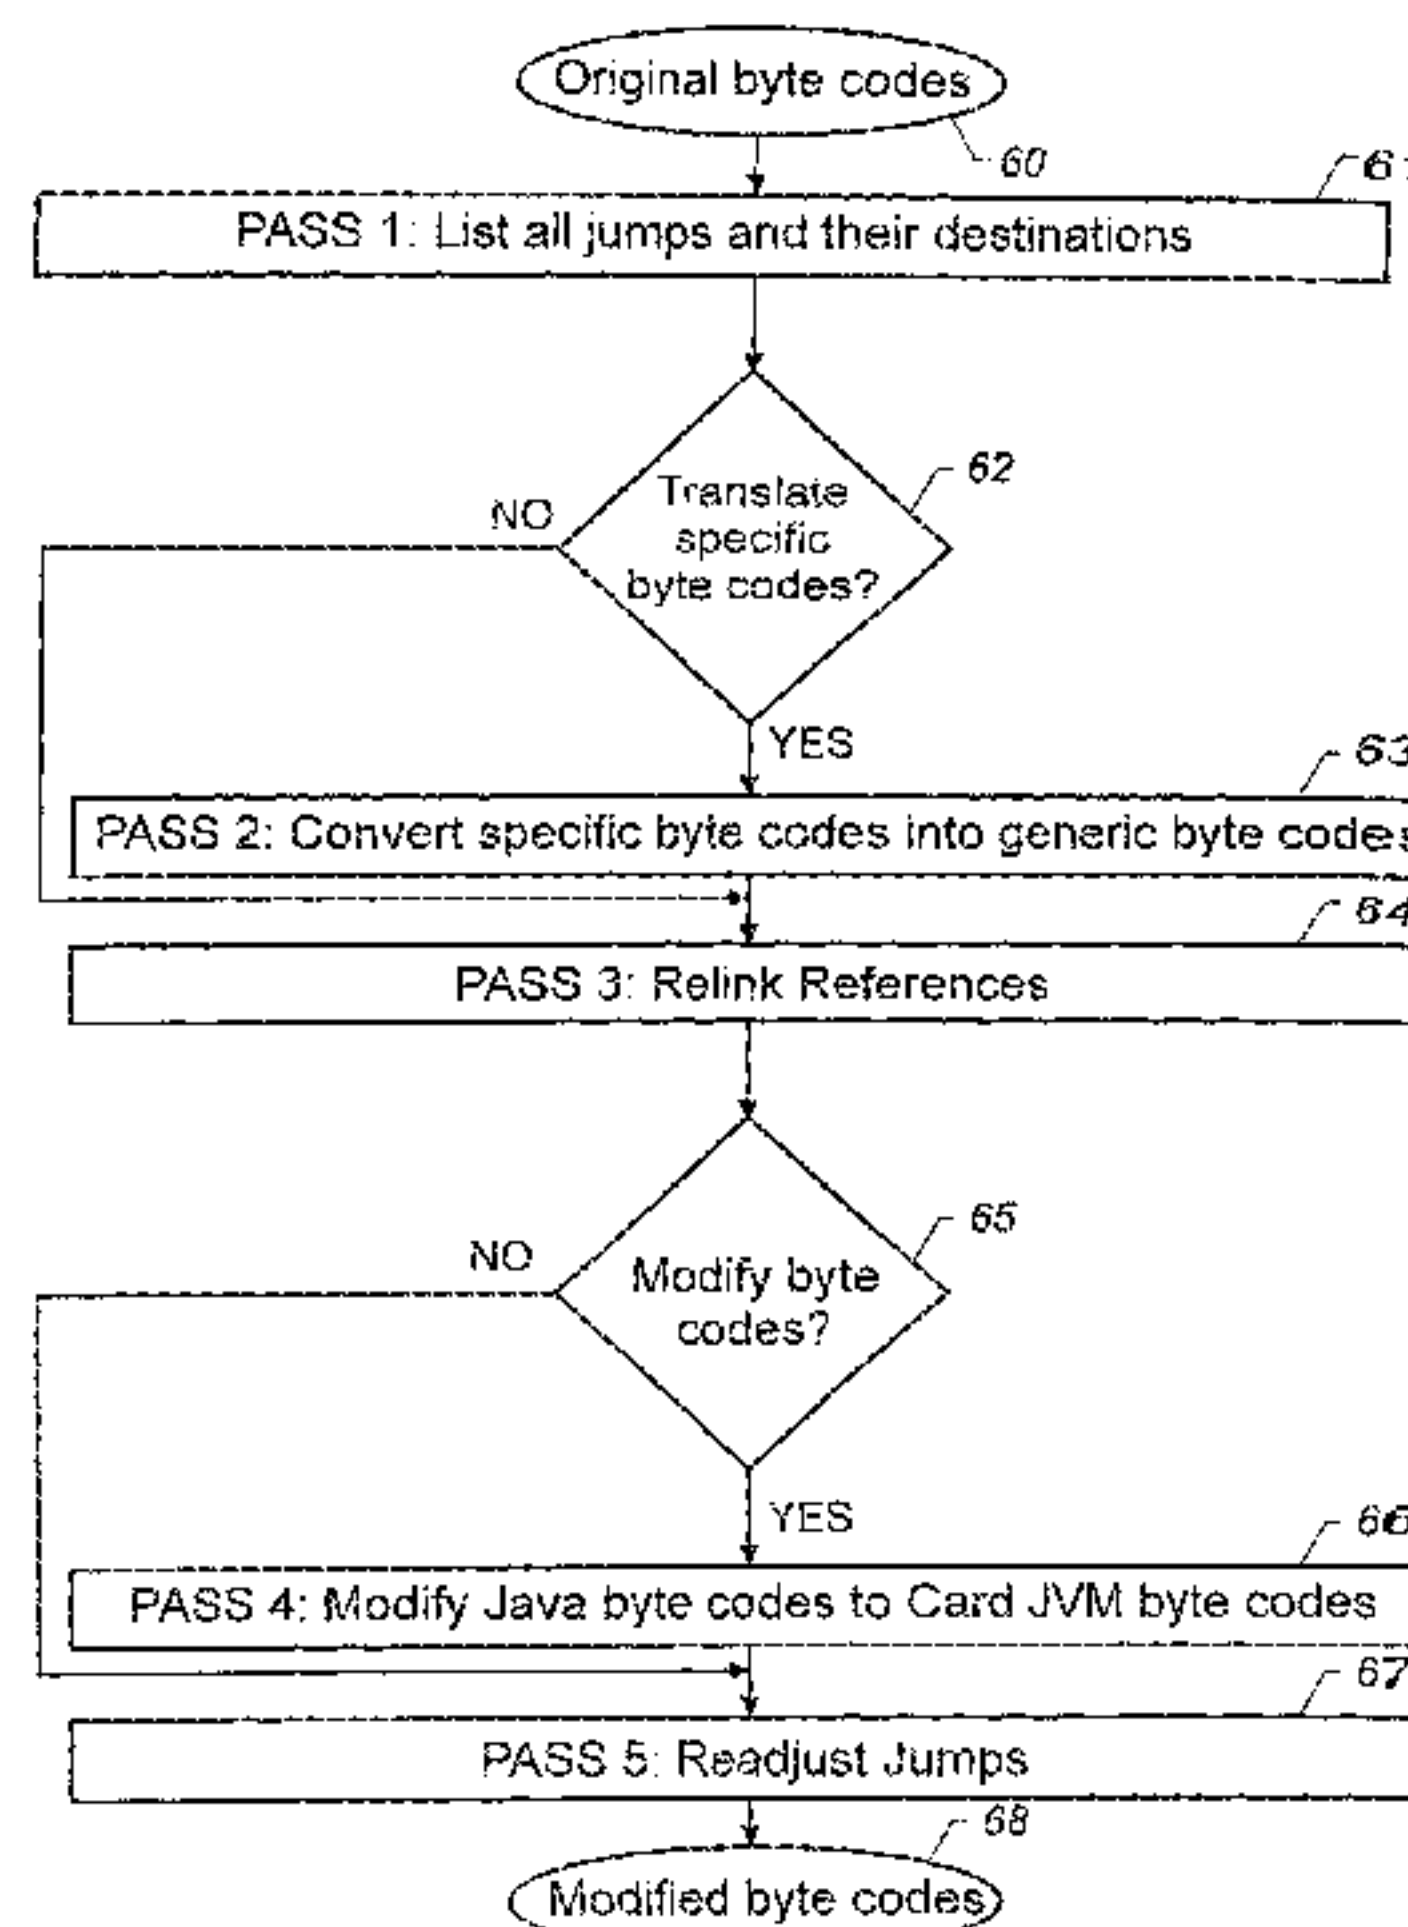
Original byte codes

60

61

PASS 1: List all jumps and their destinations

62

Translate specific byte codes?

NO

YES

63

PASS 2: Convert specific byte codes into generic byte codes

64

PASS 3: Relink References

65

Modify byte codes?

NO

YES

66

PASS 4: Modify Java byte codes to Card JVM byte codes

67

PASS 5: Readjust Jumps

68

Modified byte codes